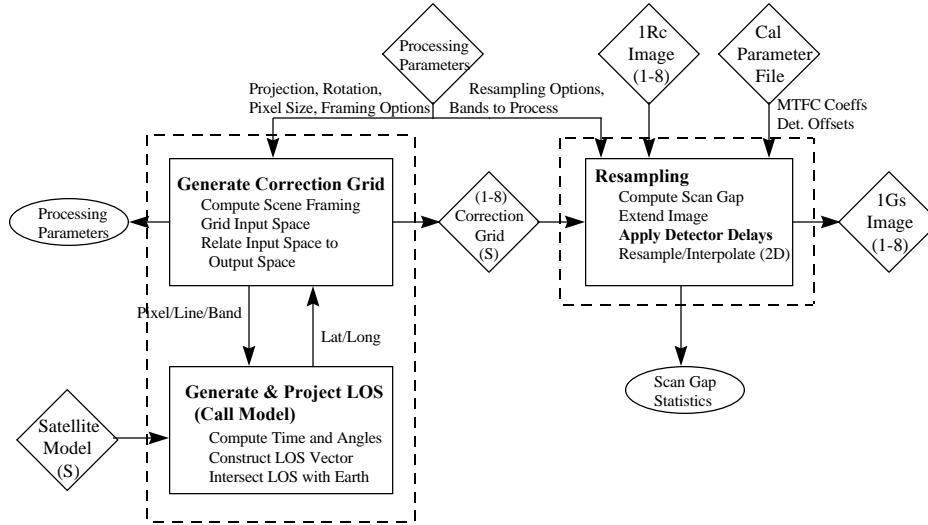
Processing Parameters

1Rc Image (1-8)

Cal Parameter File

Projection, Rotation, Pixel Size, Framing Options

Resampling Options, Bands to Process

MTFC Coeffs Det. Offsets

Generate Correction Grid
Compute Scene Framing
Grid Input Space
Relate Input Space to Output Space

Processing Parameters

(1-8) Correction Grid (S)

Resampling
Compute Scan Gap
Extend Image
Apply Detector Delays
Resample/Interpolate (2D)

1Gs Image (1-8)

Pixel/Line/Band

Lat/Long

Scan Gap Statistics

Generate & Project LOS (Call Model)
Compute Time and Angles
Construct LOS Vector
Intersect LOS with Earth

Satellite Model (S)